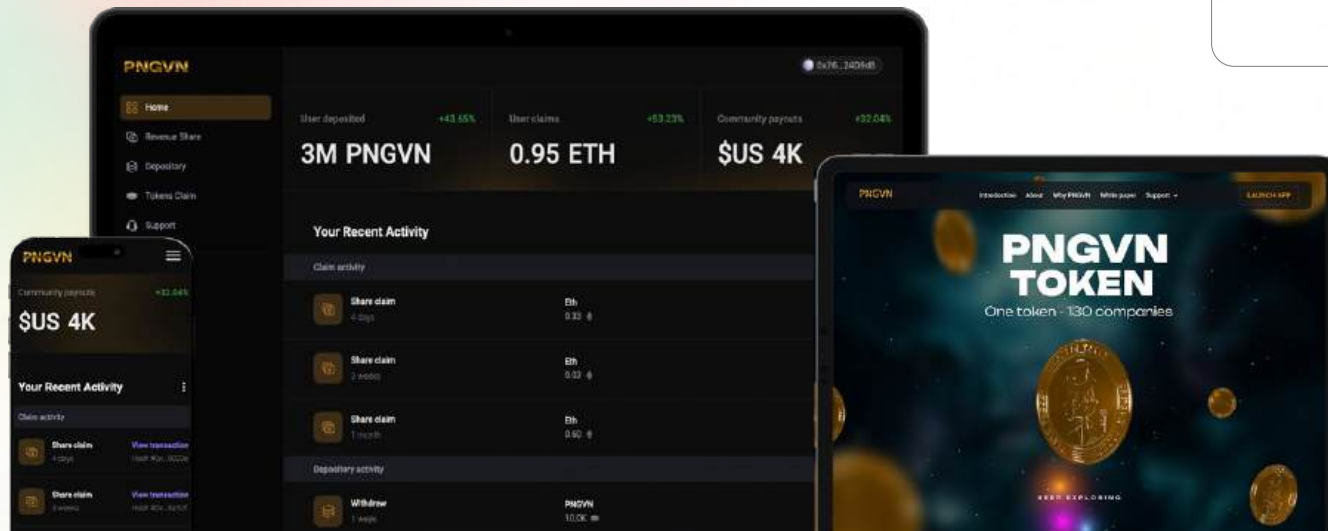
PNGVN

0x76...2406dB

Home
Revenue Share
Depository
Tokens Claim
Support

User deposited +43.65%
3M PNGVN

User claims +53.23%
0.95 ETH

Community payouts +32.04%
$US 4K

Your Recent Activity

Claim activity

Share claim
4 days
Eth
0.33

Share claim
2 weeks
Eth
0.32

Share claim
1 month
Eth
0.60

Depository activity

Withdraw
1 week
PNGVN
10.0K

PNGVN

Community payouts +32.04%
$US 4K

Your Recent Activity

Claim activity

Share claim
4 days
View transaction
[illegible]

Share claim
2 weeks
View transaction
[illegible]

PNGVN
Introduction About Why PNGVN White paper Support
LAUNCH APP

PNGVN TOKEN
One token - 130 companies

KEEP EXPLORING